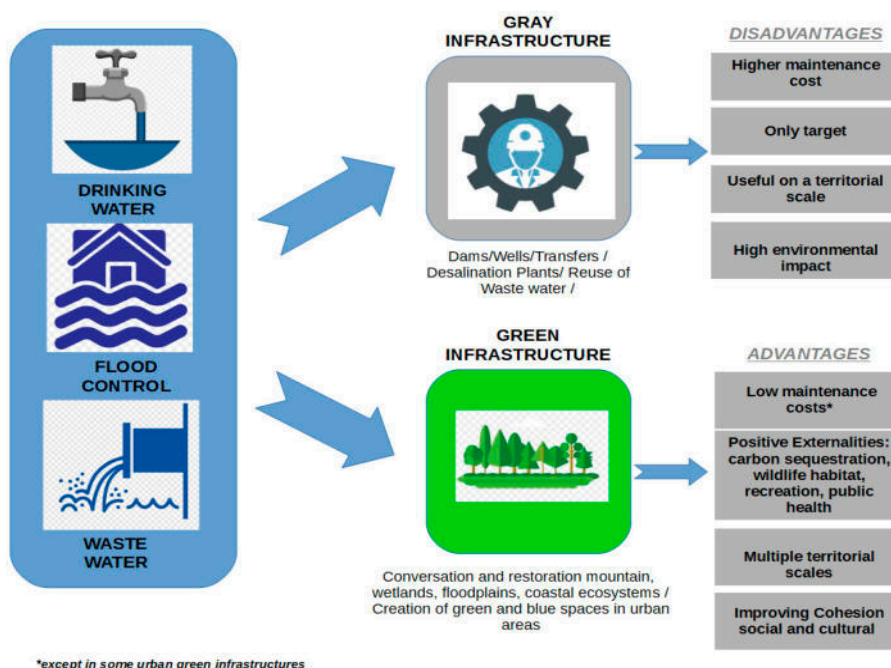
DRINKING WATER

FLOOD CONTROL

WASTE WATER

GRAY INFRASTRUCTURE

Dams/Wells/Transfers / Desalination Plants/ Reuse of Waste water /

DISADVANTAGES

Higher maintenance cost

Only target

Useful on a territorial scale

High environmental impact

GREEN INFRASTRUCTURE

Conversation and restoration mountain, wetlands, floodplains, coastal ecosystems / Creation of green and blue spaces in urban areas

ADVANTAGES

Low maintenance costs*

Positive Externalities: carbon sequestration, wildlife habitat, recreation, public health

Multiple territorial scales

Improving Cohesion social and cultural

*except in some urban green infrastructures